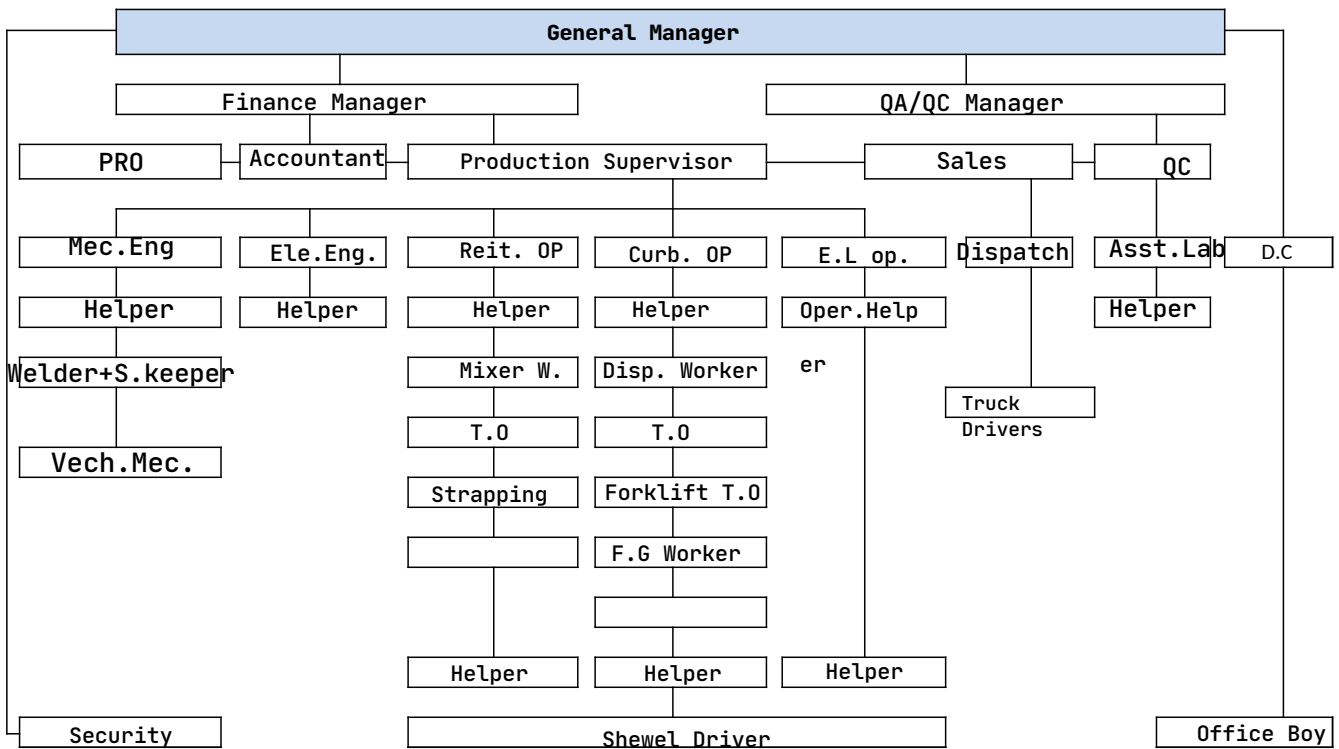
General Manager

Finance Manager

QA/QC Manager

PRO

Accountant

Production Supervisor

Sales

QC

Mec.Eng

Ele.Eng.

Reit. OP

Curb. OP

E.L op.

Dispatch

Asst.Lab

D.C

Helper

Helper

Helper

Helper

Oper.Help

er

Helper

Welder+S.keeper

Mixer W.

Disp. Worker

Truck Drivers

T.O

T.O

Vech.Mec.

Strapping

Forklift T.O

F.G Worker

Helper

Helper

Helper

Security

Shewel Driver

Office Boy